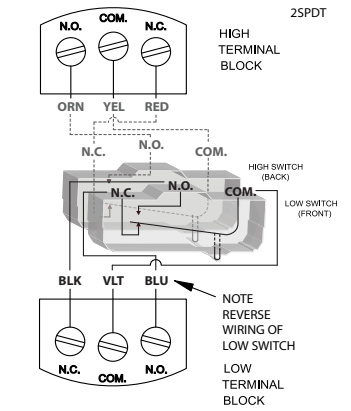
2SPDT

N.O. COM. N.C.

HIGH TERMINAL BLOCK

ORN YEL RED

N.C. N.O. COM.

HIGH SWITCH (BACK)

N.C. N.O. COM.

LOW SWITCH (FRONT)

BLK VLT BLU

NOTE REVERSE WIRING OF LOW SWITCH

N.C. COM. N.O.

LOW TERMINAL BLOCK